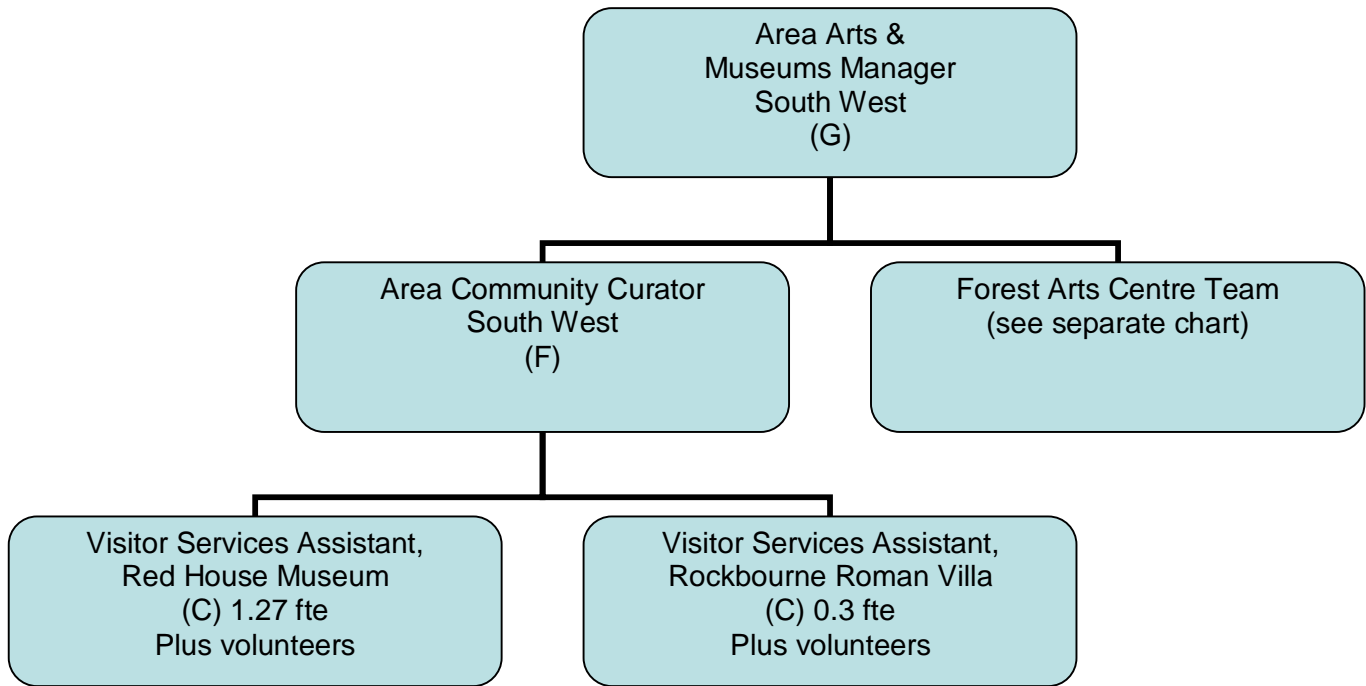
Area Arts &
Museums Manager
South West
(G)

Area Community Curator
South West
(F)

Forest Arts Centre Team
(see separate chart)

Visitor Services Assistant,
Red House Museum
(C) 1.27 fte
Plus volunteers

Visitor Services Assistant,
Rockbourne Roman Villa
(C) 0.3 fte
Plus volunteers